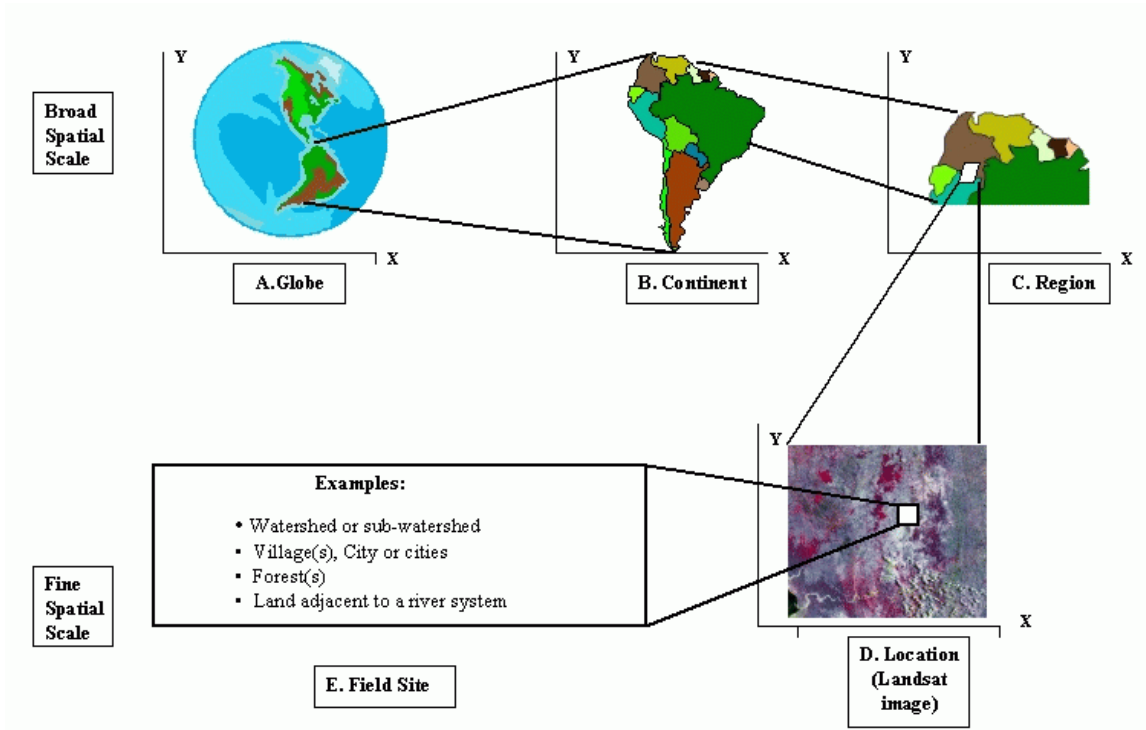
Broad Spatial Scale

Y

X

A. Globe

Y

X

B. Continent

Y

X

C. Region

Y

X

D. Location (Landsat image)

Examples:

• Watershed or sub-watershed
• Village(s), City or cities
• Forest(s)
• Land adjacent to a river system

Fine Spatial Scale

E. Field Site